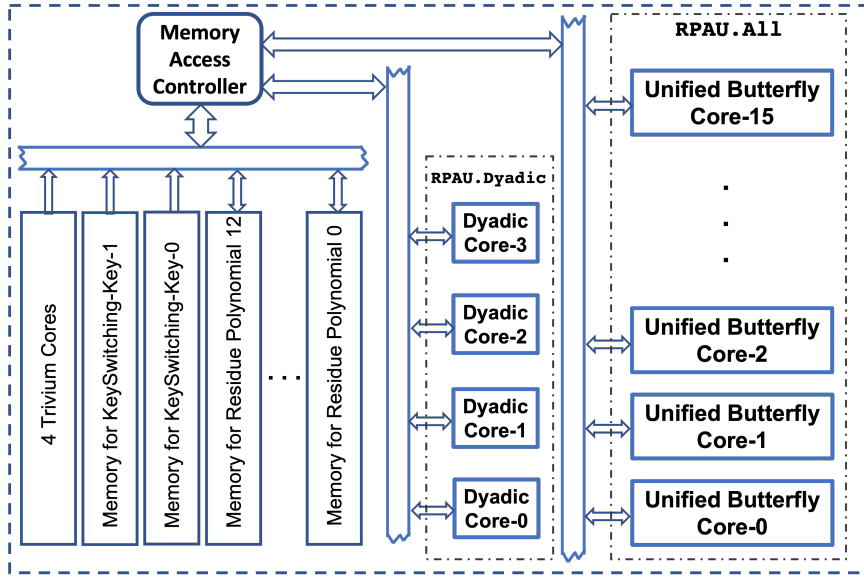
Memory Access Controller

RPAU.All

Unified Butterfly Core-15

.
.
.

RPAU.Dyadic

Dyadic Core-3

Dyadic Core-2

Dyadic Core-1

Dyadic Core-0

Unified Butterfly Core-2

Unified Butterfly Core-1

Unified Butterfly Core-0

4 Trivium Cores

Memory for KeySwitching-Key-1

Memory for KeySwitching-Key-0

Memory for Residue Polynomial 12

. . .

Memory for Residue Polynomial 0